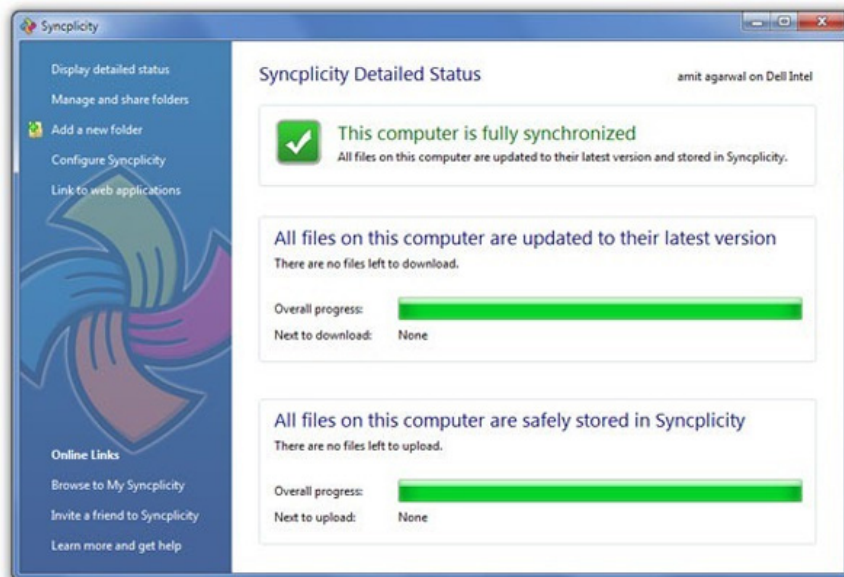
Syncplicity

Display detailed status
Manage and share folders
Add a new folder
Configure Syncplicity
Link to web applications

Online Links
Browse to My Syncplicity
Invite a friend to Syncplicity
Learn more and get help

Syncplicity Detailed Status

amit agarwal on Dell Intel

This computer is fully synchronized
All files on this computer are updated to their latest version and stored in Syncplicity.

All files on this computer are updated to their latest version
There are no files left to download.

Overall progress:
Next to download: None

All files on this computer are safely stored in Syncplicity
There are no files left to upload.

Overall progress:
Next to upload: None